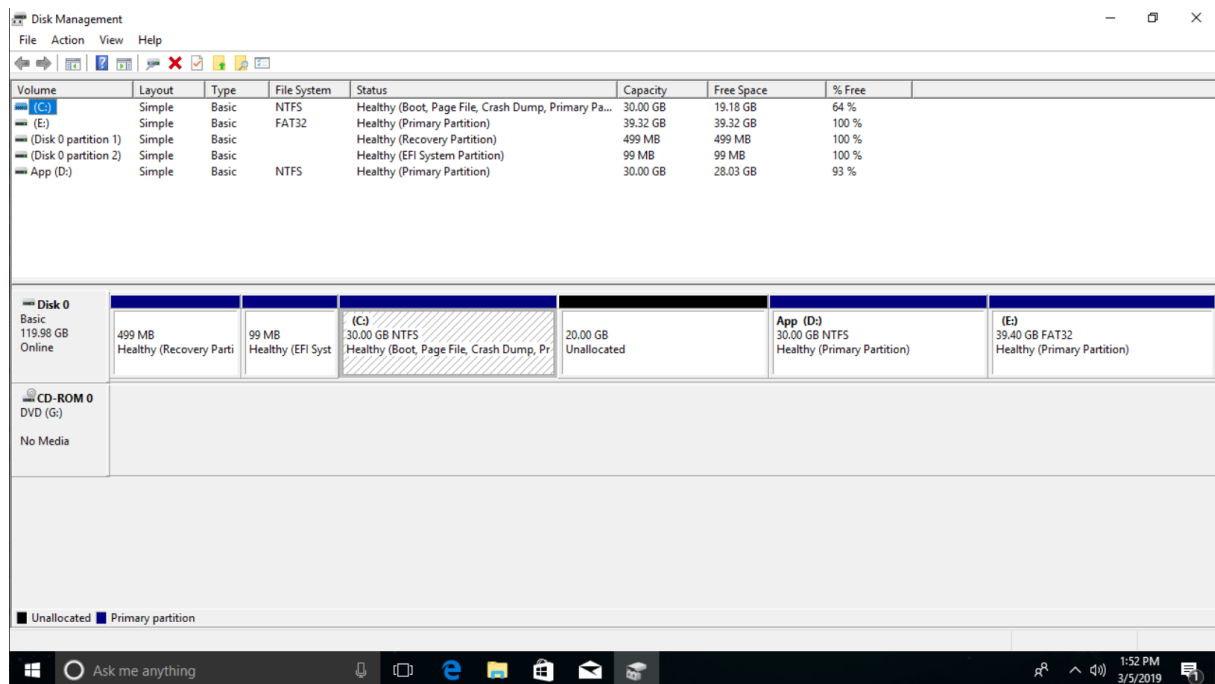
Disk Management

File Action View Help

| Volume | Layout | Type | File System | Status | Capacity | Free Space | % Free |
|---|---|---|---|---|---|---|---|
| (C:) | Simple | Basic | NTFS | Healthy (Boot, Page File, Crash Dump, Primary Pa... | 30.00 GB | 19.18 GB | 64 % |
| (E:) | Simple | Basic | FAT32 | Healthy (Primary Partition) | 39.32 GB | 39.32 GB | 100 % |
| (Disk 0 partition 1) | Simple | Basic | | Healthy (Recovery Partition) | 499 MB | 499 MB | 100 % |
| (Disk 0 partition 2) | Simple | Basic | | Healthy (EFI System Partition) | 99 MB | 99 MB | 100 % |
| App (D:) | Simple | Basic | NTFS | Healthy (Primary Partition) | 30.00 GB | 28.03 GB | 93 % |

Disk 0
Basic
119.98 GB
Online

499 MB
Healthy (Recovery Parti

99 MB
Healthy (EFI Syst

(C:)
30.00 GB NTFS
Healthy (Boot, Page File, Crash Dump, Pr

20.00 GB
Unallocated

App (D:)
30.00 GB NTFS
Healthy (Primary Partition)

(E:)
39.40 GB FAT32
Healthy (Primary Partition)

CD-ROM 0
DVD (G:)

No Media

Unallocated Primary partition

Ask me anything

1:52 PM
3/5/2019